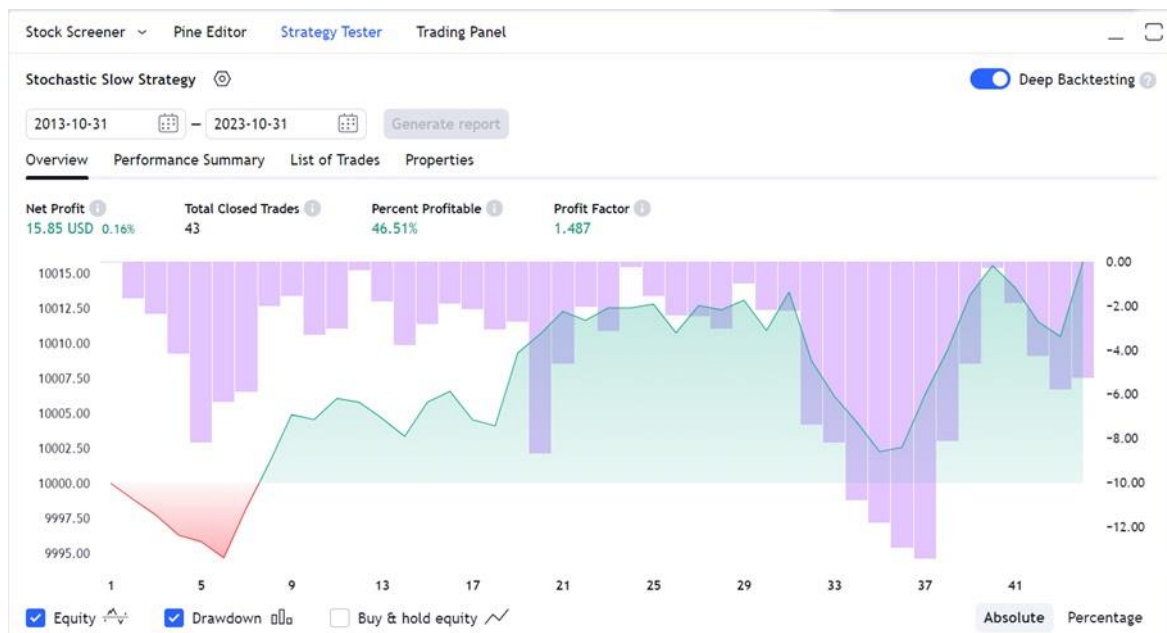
Stock Screener Pine Editor Strategy Tester Trading Panel

Stochastic Slow Strategy

Deep Backtesting

2013-10-31 – 2023-10-31 Generate report

Overview Performance Summary List of Trades Properties

Net Profit
15.85 USD 0.16%

Total Closed Trades
43

Percent Profitable
46.51%

Profit Factor
1.487

10015.00
10012.50
10010.00
10007.50
10005.00
10002.50
10000.00
9997.50
9995.00

0.00
-2.00
-4.00
-6.00
-8.00
-10.00
-12.00

1 5 9 13 17 21 25 29 33 37 41

Equity Drawdown Buy & hold equity

Absolute Percentage